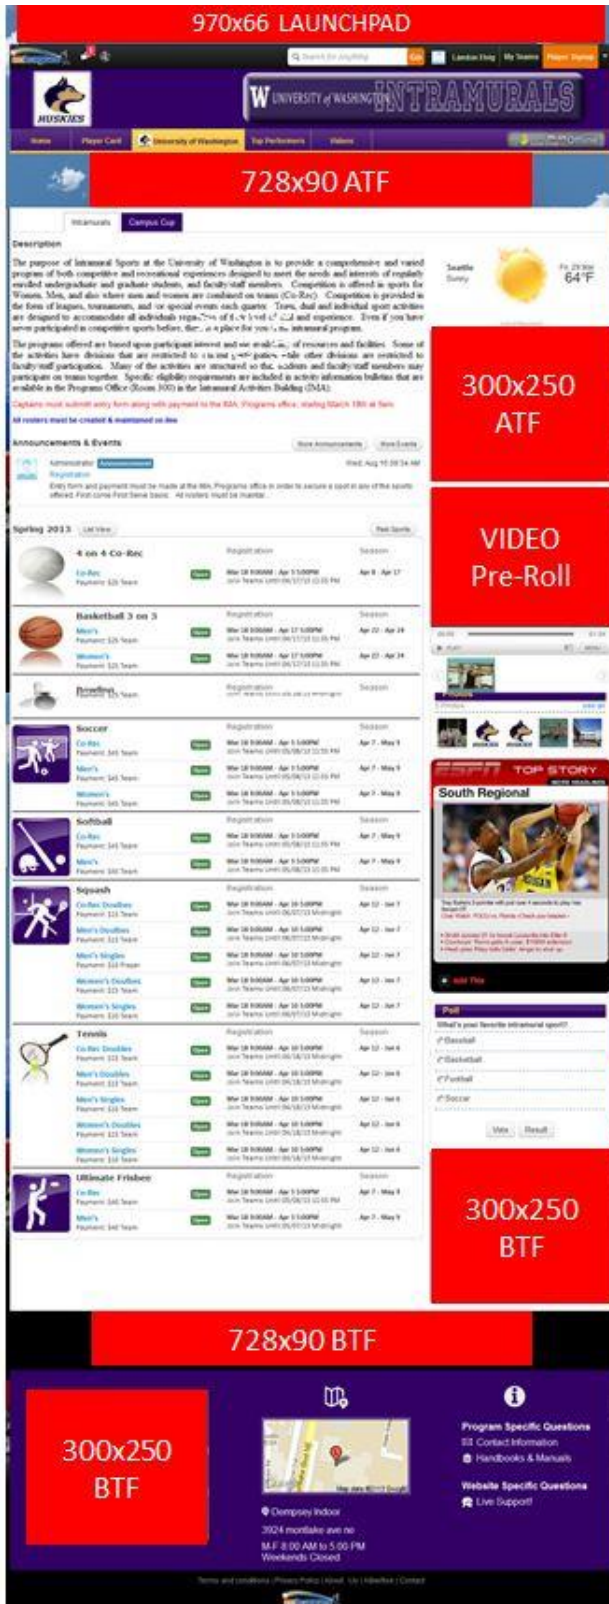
970x66 LAUNCHPAD

HUSKIES

W UNIVERSITY of WASHINGTON INTRAMURALS

Home Player Card University of Washington Top Performers Videos

728x90 ATF

Intramurals Campus Cup

Description

The purpose of Intramural Sports at the University of Washington is to provide a comprehensive and varied program of both competitive and recreational experiences designed to meet the needs and interests of regularly enrolled undergraduate and graduate students, and faculty/staff members. Competition is offered in sports for Women, Men, and also where men and women are combined on teams (Co-Rec). Competition is provided in the form of leagues, tournaments, and/or special events each quarter. Team, dual and individual sport activities are designed to accommodate all individuals regardless of their level of skill and experience. Even if you have never participated in competitive sports before, there is a place for you in the intramural program.

The programs offered are based upon participant interest and the availability of resources and facilities. Some of the activities have divisions that are restricted to a limited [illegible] while other divisions are restricted to faculty/staff participation. Many of the activities are structured so that students and faculty/staff members may participate on teams together. Specific eligibility requirements are included in activity information bulletins that are available in the Programs Office (Room 300) in the Intramural Activities Building (IMA).

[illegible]

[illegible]

Seattle Sunny 64°F

300x250 ATF

Announcements & Events

Spring 2013

4 on 4 Co-Rec

Basketball 3 on 3

Bowling

Soccer

Softball

Squash

Tennis

Ultimate Frisbee

VIDEO Pre-Roll

TOP STORY

South Regional

Poll

What's your favorite intramural sport?

Baseball

Basketball

Football

Soccer

Vote Result

300x250 BTF

728x90 BTF

300x250 BTF

Dempsey Indoor

3924 montlake ave ne

M-F 8:00 AM to 5:00 PM

Weekends Closed

Program Specific Questions

Contact Information

Handbooks & Manuals

Website Specific Questions

Live Support!

Terms and conditions | Privacy Policy | About Us | Advertise | Contact